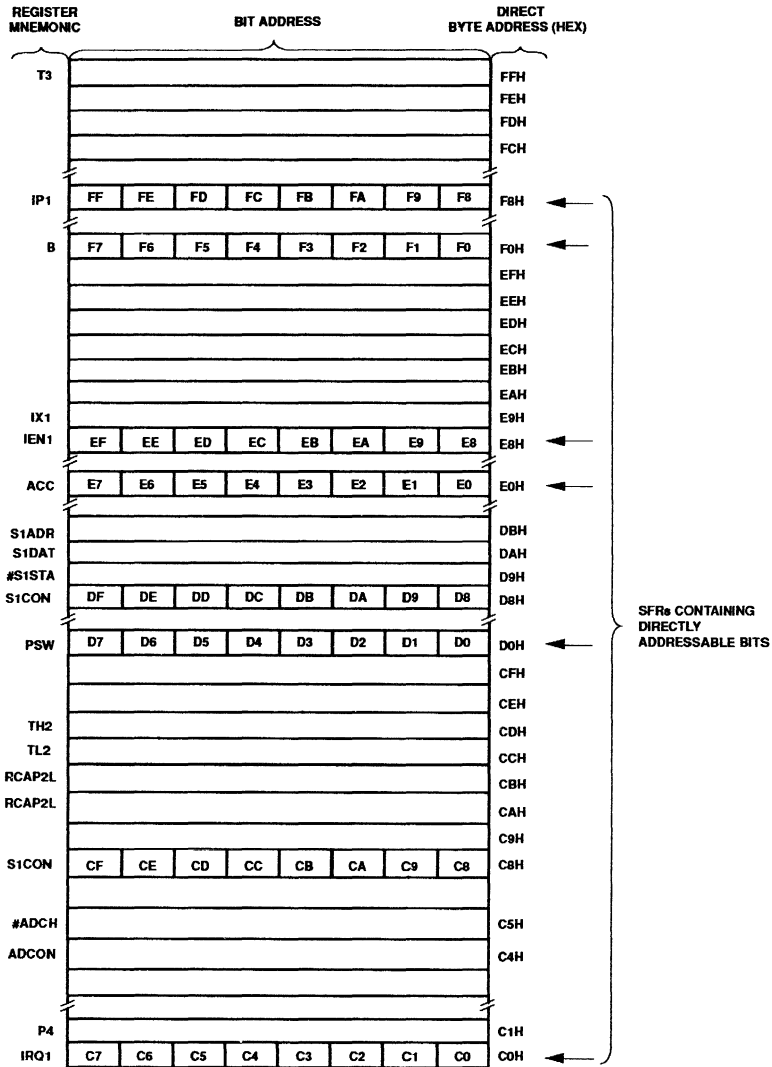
REGISTER MNEMONIC

BIT ADDRESS

DIRECT BYTE ADDRESS (HEX)

| REGISTER MNEMONIC | | | | | | | | | DIRECT BYTE ADDRESS (HEX) |
|---|---|---|---|---|---|---|---|---|---|
| T3 | | | | | | | | | FFH |
| | | | | | | | | | FEH |
| | | | | | | | | | FDH |
| | | | | | | | | | FCH |
| IP1 | FF | FE | FD | FC | FB | FA | F9 | F8 | F8H |
| B | F7 | F6 | F5 | F4 | F3 | F2 | F1 | F0 | F0H |
| | | | | | | | | | EFH |
| | | | | | | | | | EEH |
| | | | | | | | | | EDH |
| | | | | | | | | | ECH |
| | | | | | | | | | EBH |
| | | | | | | | | | EAH |
| IX1 | | | | | | | | | E9H |
| IEN1 | EF | EE | ED | EC | EB | EA | E9 | E8 | E8H |
| ACC | E7 | E6 | E5 | E4 | E3 | E2 | E1 | E0 | E0H |
| S1ADR | | | | | | | | | DBH |
| S1DAT | | | | | | | | | DAH |
| #S1STA | | | | | | | | | D9H |
| S1CON | DF | DE | DD | DC | DB | DA | D9 | D8 | D8H |
| PSW | D7 | D6 | D5 | D4 | D3 | D2 | D1 | D0 | D0H |
| | | | | | | | | | CFH |
| | | | | | | | | | CEH |
| TH2 | | | | | | | | | CDH |
| TL2 | | | | | | | | | CCH |
| RCAP2L | | | | | | | | | CBH |
| RCAP2L | | | | | | | | | CAH |
| | | | | | | | | | C9H |
| S1CON | CF | CE | CD | CC | CB | CA | C9 | C8 | C8H |
| #ADCH | | | | | | | | | C5H |
| ADCON | | | | | | | | | C4H |
| P4 | | | | | | | | | C1H |
| IRQ1 | C7 | C6 | C5 | C4 | C3 | C2 | C1 | C0 | C0H |

SFRs CONTAINING DIRECTLY ADDRESSABLE BITS